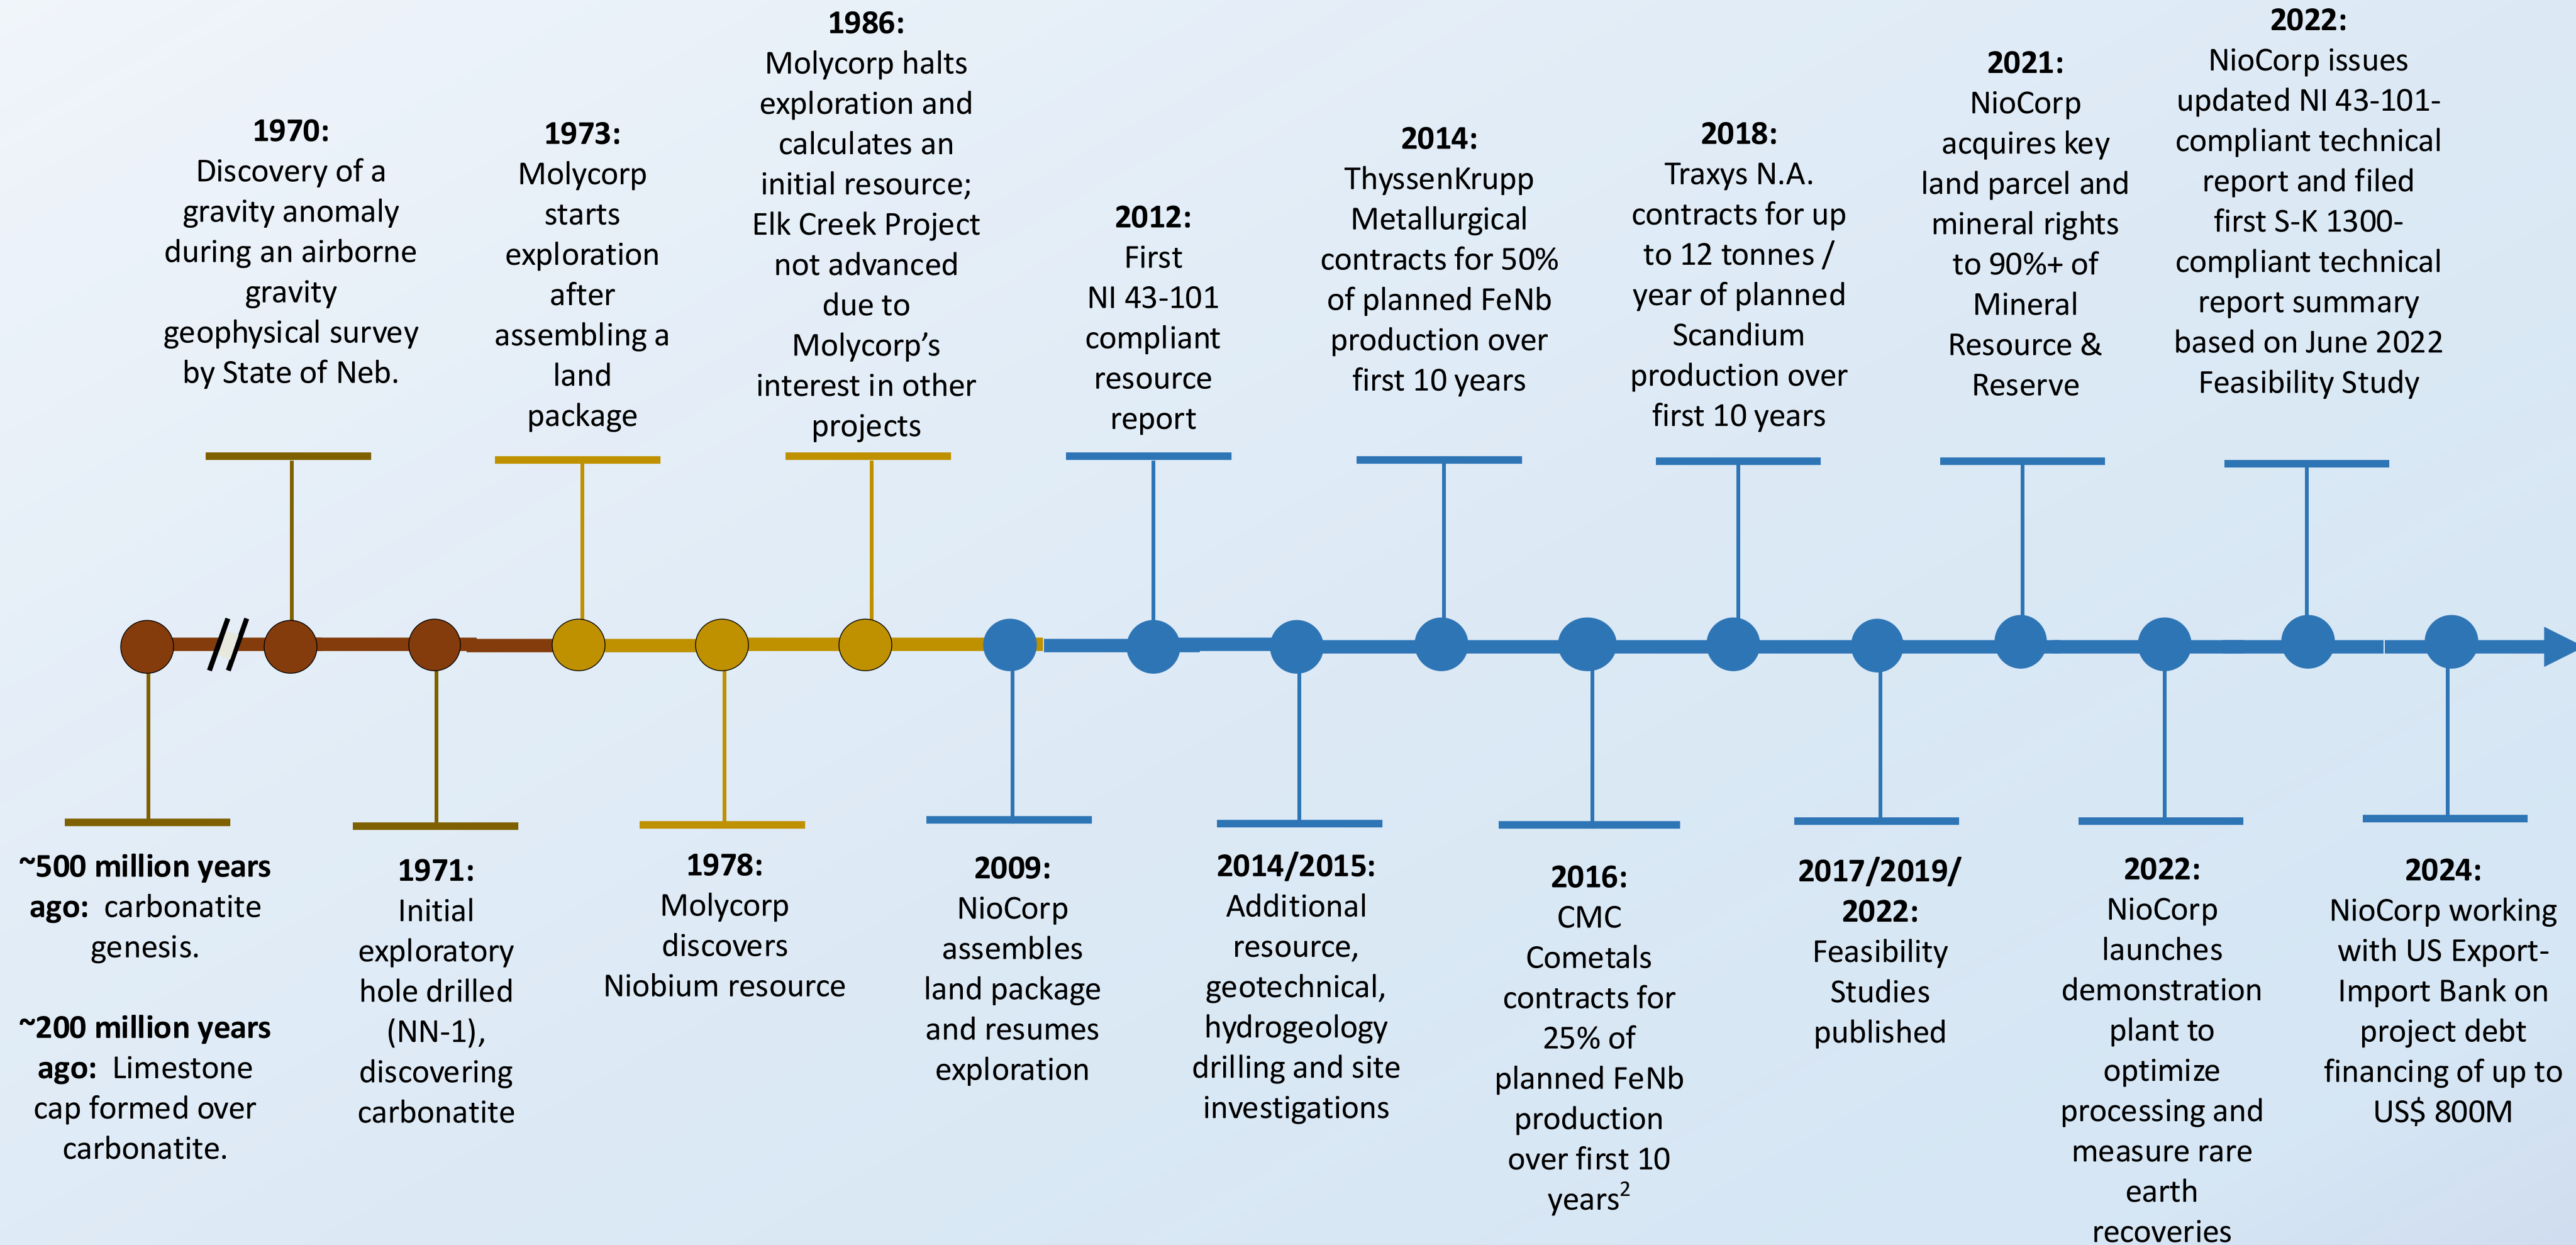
1970:
Discovery of a gravity anomaly during an airborne gravity geophysical survey by State of Neb.

1973:
Molycorp starts exploration after assembling a land package

1986:
Molycorp halts exploration and calculates an initial resource; Elk Creek Project not advanced due to Molycorp's interest in other projects

2012:
First NI 43-101 compliant resource report

2014:
ThyssenKrupp Metallurgical contracts for 50% of planned FeNb production over first 10 years

2018:
Traxys N.A. contracts for up to 12 tonnes / year of planned Scandium production over first 10 years

2021:
NioCorp acquires key land parcel and mineral rights to 90%+ of Mineral Resource & Reserve

2022:
NioCorp issues updated NI 43-101-compliant technical report and filed first S-K 1300-compliant technical report summary based on June 2022 Feasibility Study

~500 million years ago: carbonatite genesis.

~200 million years ago: Limestone cap formed over carbonatite.

1971:
Initial exploratory hole drilled (NN-1), discovering carbonatite

1978:
Molycorp discovers Niobium resource

2009:
NioCorp assembles land package and resumes exploration

2014/2015:
Additional resource, geotechnical, hydrogeology drilling and site investigations

2016:
CMC Cometals contracts for 25% of planned FeNb production over first 10 years$^2$

2017/2019/ 2022:
Feasibility Studies published

2022:
NioCorp launches demonstration plant to optimize processing and measure rare earth recoveries

2024:
NioCorp working with US Export-Import Bank on project debt financing of up to US$ 800M